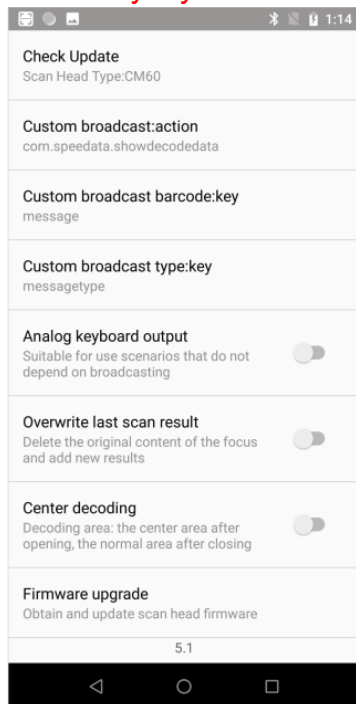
1:14

Check Update
Scan Head Type:CM60

Custom broadcast:action
com.speedata.showdecodedata

Custom broadcast barcode:key
message

Custom broadcast type:key
messagetype

Analog keyboard output
Suitable for use scenarios that do not depend on broadcasting

Overwrite last scan result
Delete the original content of the focus and add new results

Center decoding
Decoding area: the center area after opening, the normal area after closing

Firmware upgrade
Obtain and update scan head firmware

5.1